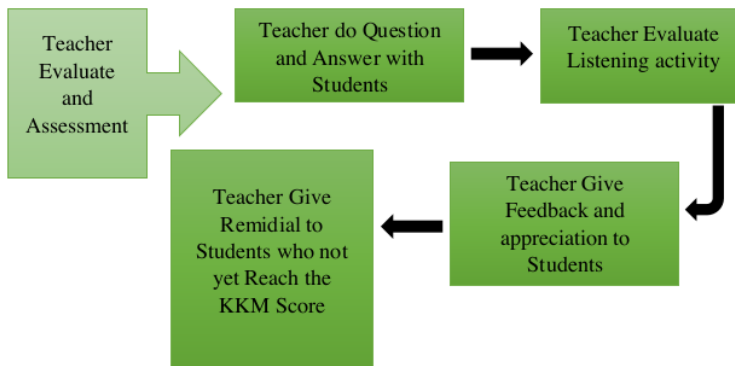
Teacher Evaluate and Assessment

Teacher do Question and Answer with Students

Teacher Evaluate Listening activity

Teacher Give Feedback and appreciation to Students

Teacher Give Remidial to Students who not yet Reach the KKM Score